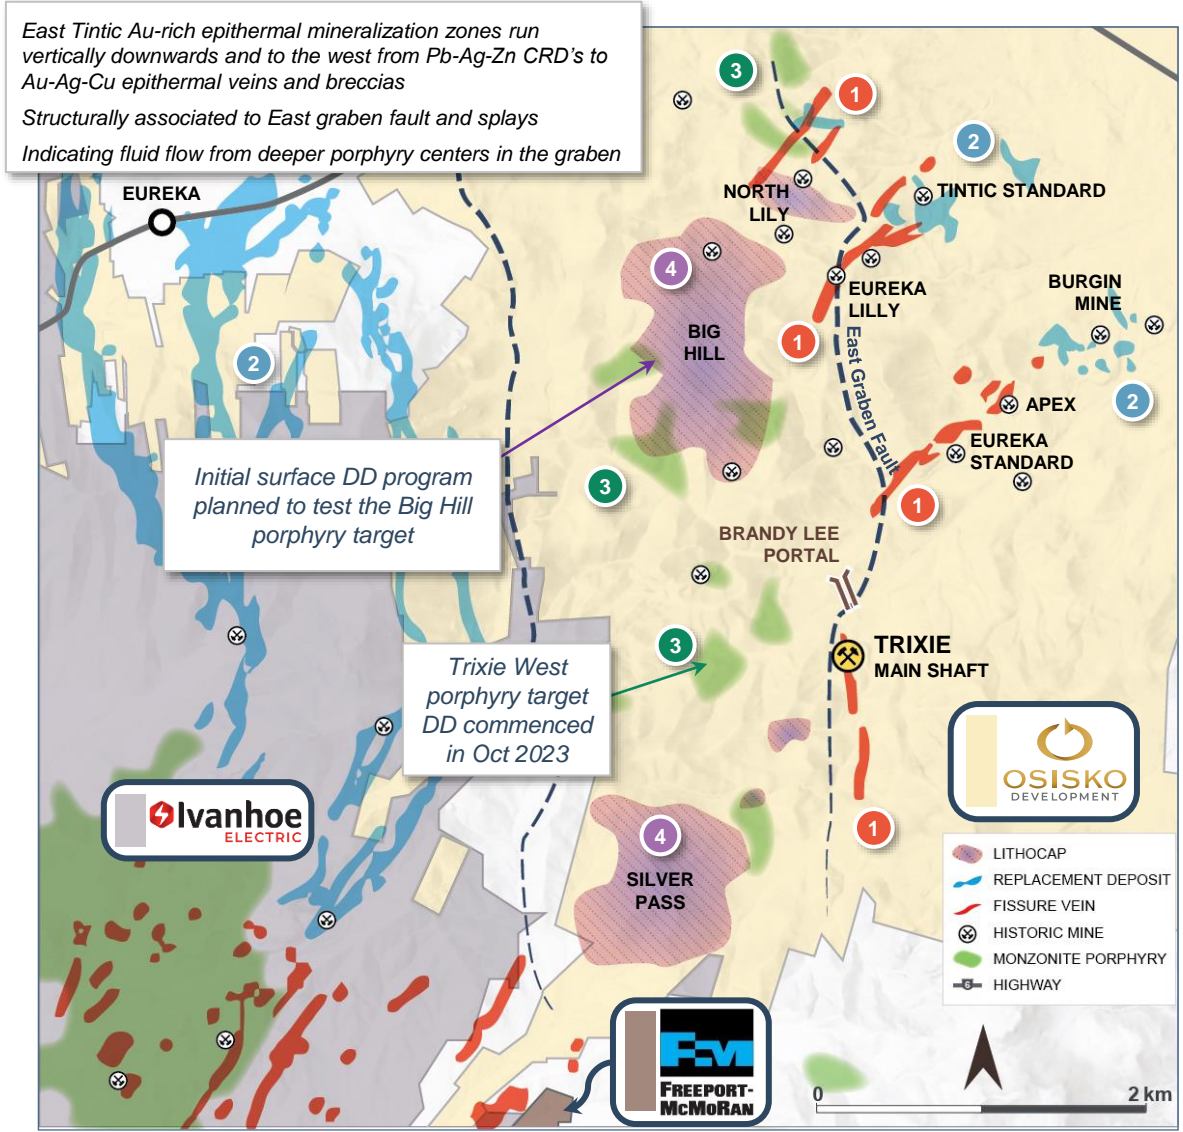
East Tintic Au-rich epithermal mineralization zones run vertically downwards and to the west from Pb-Ag-Zn CRD's to Au-Ag-Cu epithermal veins and breccias

Structurally associated to East graben fault and splays

Indicating fluid flow from deeper porphyry centers in the graben

EUREKA

3

1

2

NORTH LILY

TINTIC STANDARD

4

EUREKA LILLY

BURGIN MINE

BIG HILL

1

East Graben Fault

2

APEX

2

EUREKA STANDARD

Initial surface DD program planned to test the Big Hill porphyry target

3

1

BRANDY LEE PORTAL

3

TRIXIE MAIN SHAFT

Trixie West porphyry target DD commenced in Oct 2023

OSISKO DEVELOPMENT

Ivanhoe ELECTRIC

4

SILVER PASS

1

LITHOCAP
REPLACEMENT DEPOSIT
FISSURE VEIN
HISTORIC MINE
MONZONITE PORPHYRY
HIGHWAY

FREEPORT-McMoRAN

0

2 km